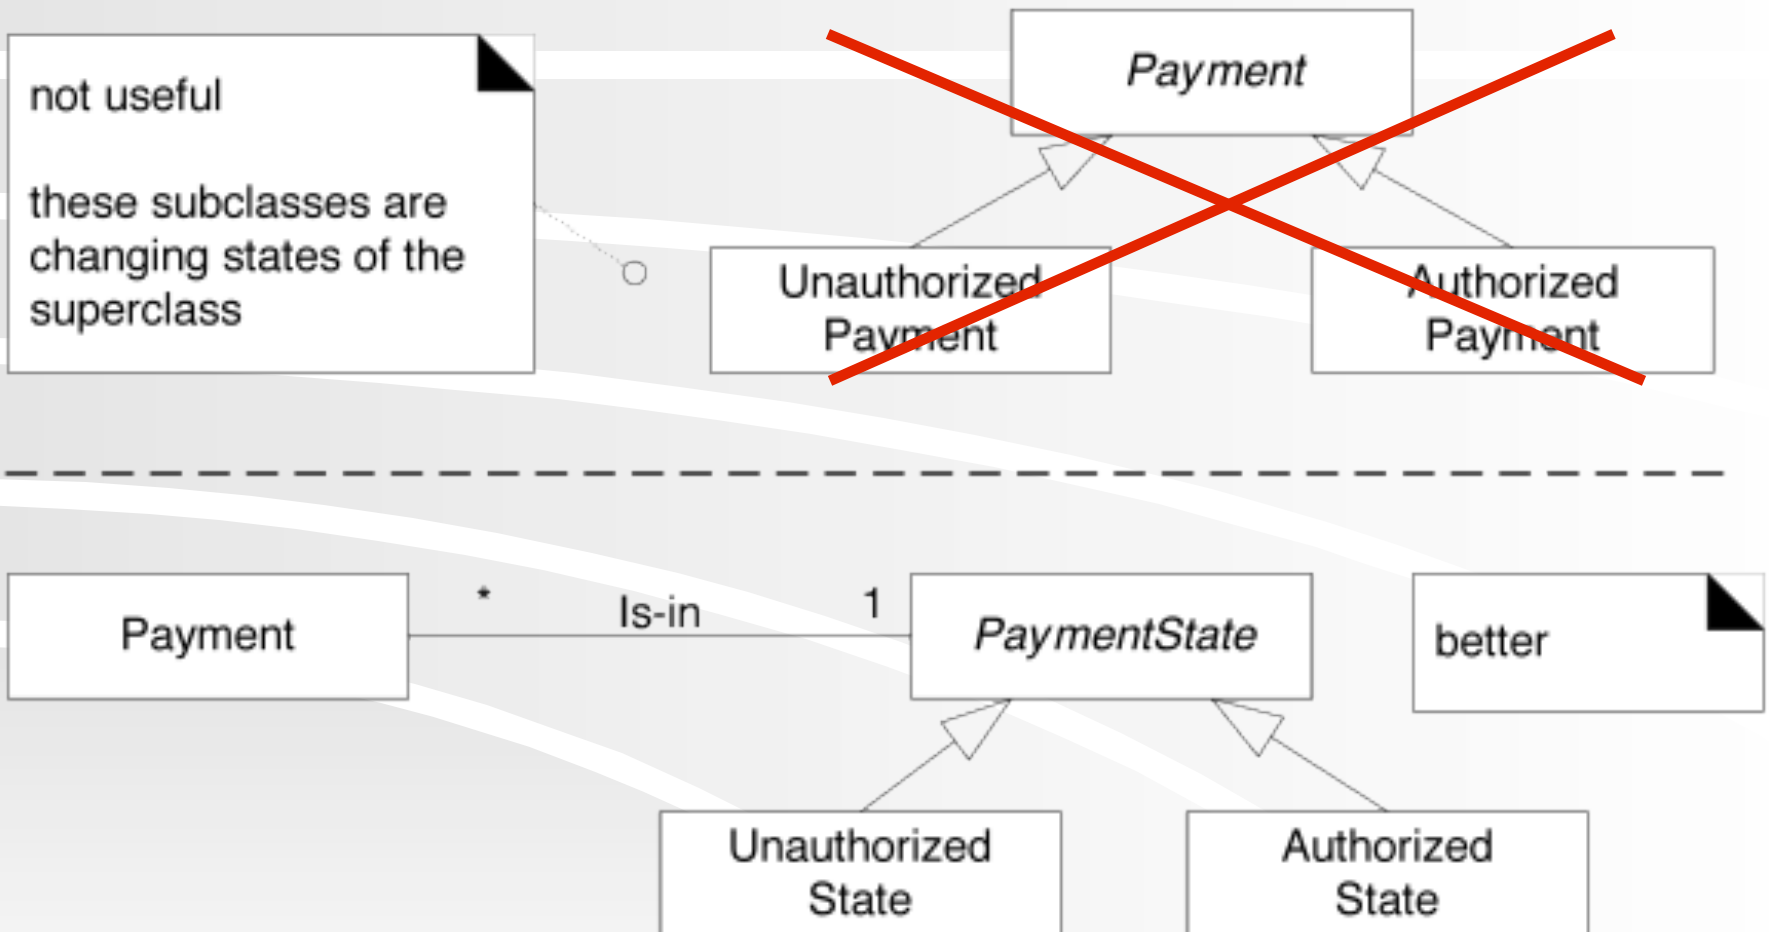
not useful

these subclasses are changing states of the superclass

*Payment*

Unauthorized Payment

Authorized Payment

Payment

*

Is-in

1

*PaymentState*

better

Unauthorized State

Authorized State